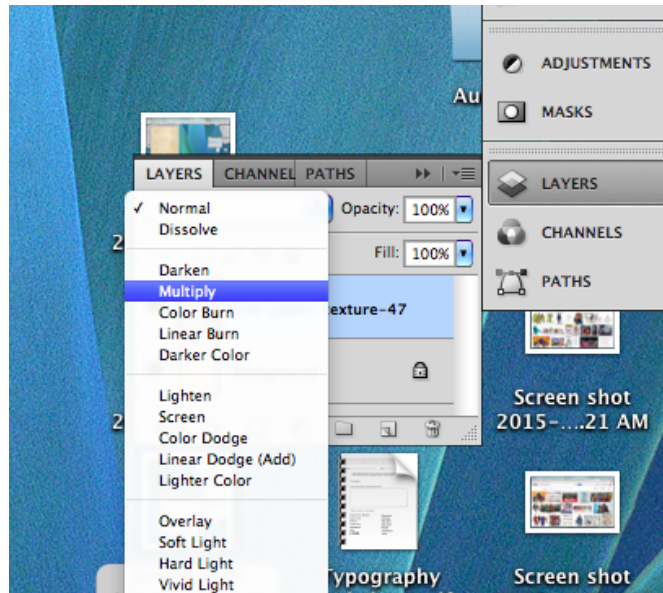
Au

ADJUSTMENTS

MASKS

LAYERS

CHANNELS

PATHS

LAYERS CHANNEL PATHS

✓ Normal
Dissolve

Darken
Multiply
Color Burn
Linear Burn
Darker Color

Lighten
Screen
Color Dodge
Linear Dodge (Add)
Lighter Color

Overlay
Soft Light
Hard Light
Vivid Light

Opacity: 100%

Fill: 100%

exture-47

2

2

Screen shot 2015-....21 AM

Typography

Screen shot